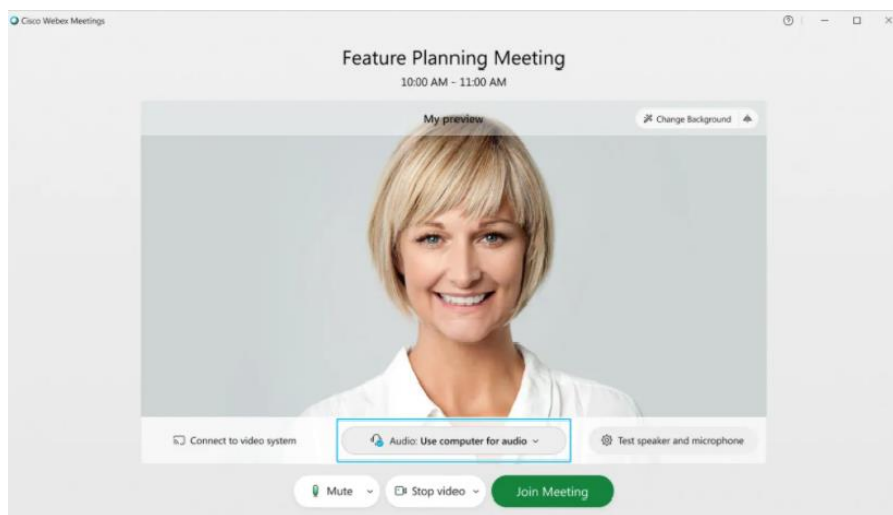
Cisco Webex Meetings

Feature Planning Meeting
10:00 AM - 11:00 AM

My preview

Change Background

Connect to video system

Audio: Use computer for audio

Test speaker and microphone

Mute

Stop video

Join Meeting